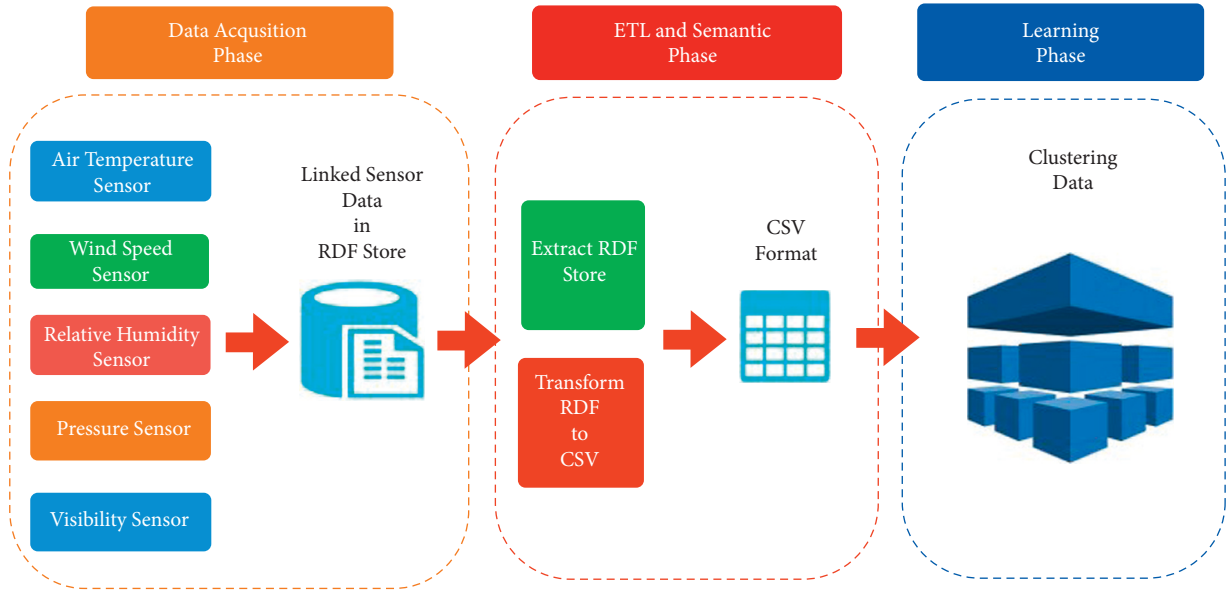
Data Acqusition Phase

ETL and Semantic Phase

Learning Phase

Air Temperature Sensor

Wind Speed Sensor

Relative Humidity Sensor

Pressure Sensor

Visibility Sensor

Linked Sensor Data in RDF Store

Extract RDF Store

Transform RDF to CSV

CSV Format

Clustering Data